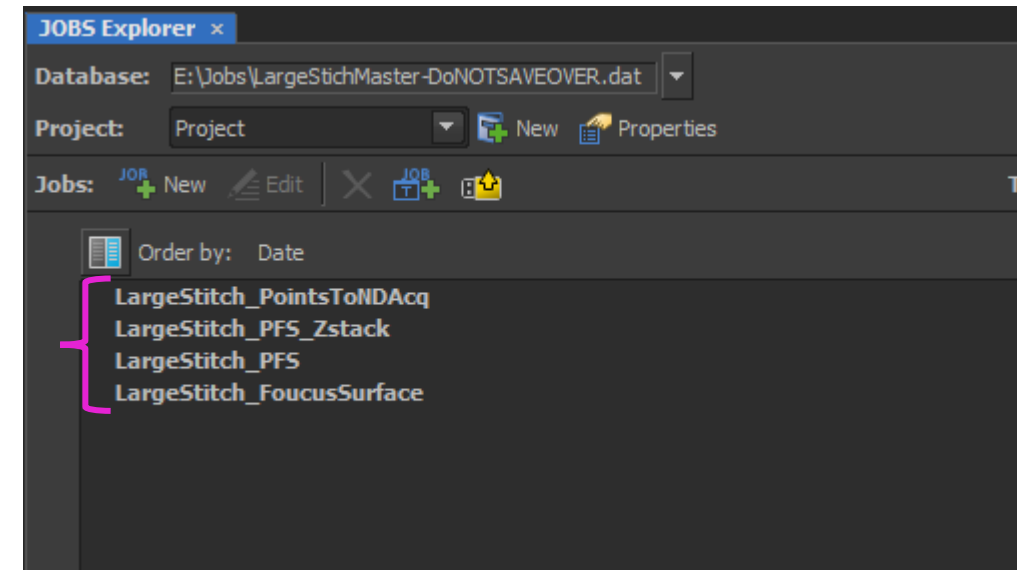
JOBS Explorer ×

Database: E:\Jobs\LargeStichMaster-DoNOTSAVEOVER.dat

Project: Project

New Properties

Jobs: JOB New Edit JOB T

T

Order by: Date

LargeStitch_PointsToNDAcq
LargeStitch_PFS_Zstack
LargeStitch_PFS
LargeStitch_FoucusSurface